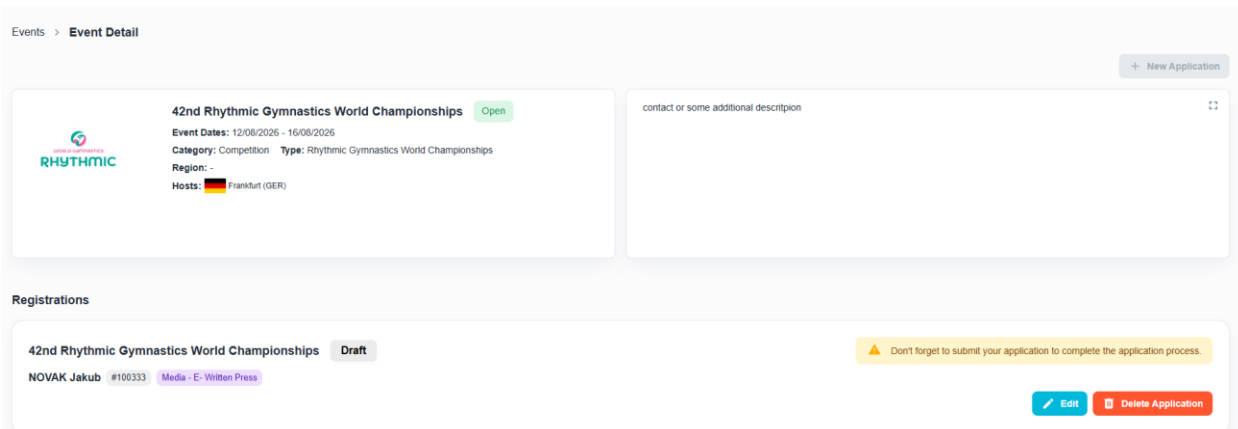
Events > Event Detail

+ New Application

WORLD GYMNASTICS
RHYTHMIC

42nd Rhythmic Gymnastics World Championships Open

Event Dates: 12/08/2026 - 16/08/2026

Category: Competition Type: Rhythmic Gymnastics World Championships

Region: -

Hosts: Frankfurt (GER)

contact or some additional descritpion

Registrations

42nd Rhythmic Gymnastics World Championships Draft

Don't forget to submit your application to complete the application process.

NOVAK Jakub #100333 Media - E- Written Press

Edit Delete Application